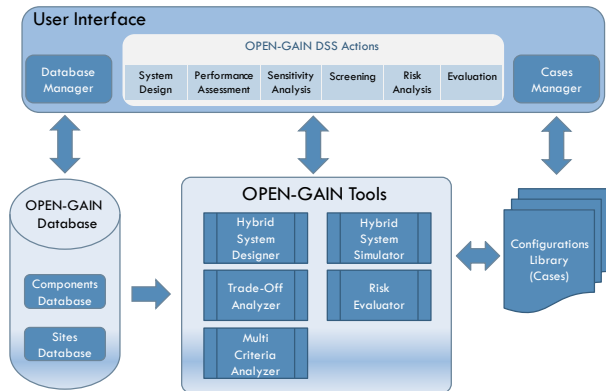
User Interface

OPEN-GAIN DSS Actions

Database Manager

System Design

Performance Assessment

Sensitivity Analysis

Screening

Risk Analysis

Evaluation

Cases Manager

OPEN-GAIN Database

Components Database

Sites Database

OPEN-GAIN Tools

Hybrid System Designer

Hybrid System Simulator

Trade-Off Analyzer

Risk Evaluator

Multi Criteria Analyzer

Configurations Library (Cases)